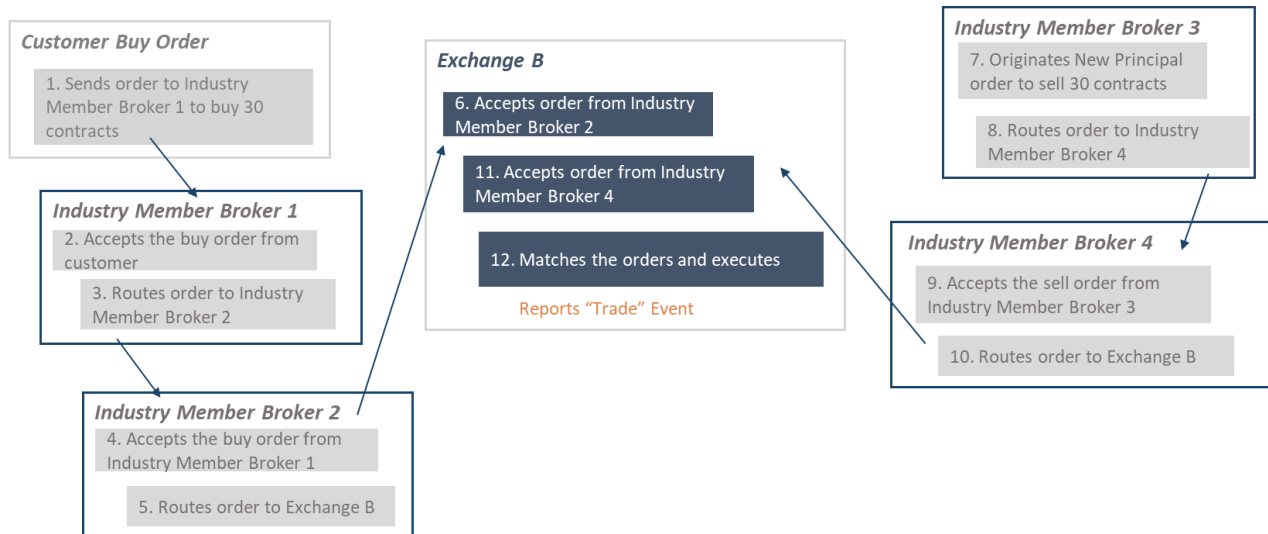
Customer Buy Order

1. Sends order to Industry Member Broker 1 to buy 30 contracts

Industry Member Broker 1

2. Accepts the buy order from customer

3. Routes order to Industry Member Broker 2

Industry Member Broker 2

4. Accepts the buy order from Industry Member Broker 1

5. Routes order to Exchange B

Exchange B

6. Accepts order from Industry Member Broker 2

11. Accepts order from Industry Member Broker 4

12. Matches the orders and executes

Reports “Trade” Event

Industry Member Broker 3

7. Originates New Principal order to sell 30 contracts

8. Routes order to Industry Member Broker 4

Industry Member Broker 4

9. Accepts the sell order from Industry Member Broker 3

10. Routes order to Exchange B